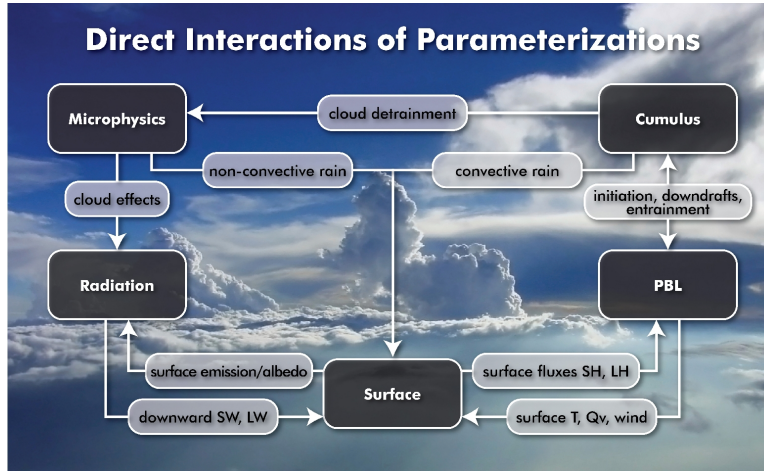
Direct Interactions of Parameterizations

Microphysics

cloud detrainment

Cumulus

non-convective rain

convective rain

cloud effects

initiation, downdrafts, entrainment

Radiation

PBL

surface emission/albedo

Surface

surface fluxes SH, LH

downward SW, LW

surface T, Qv, wind